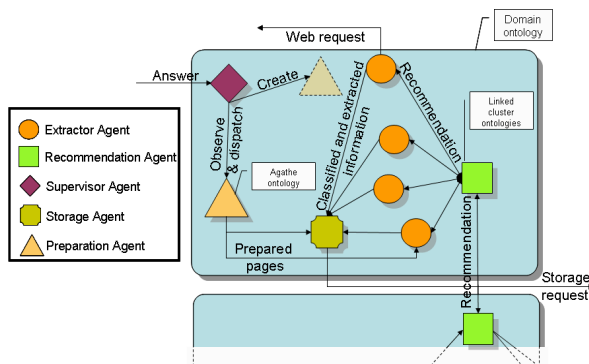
Web request

Domain ontology

Answer

Create

Recommendation

Linked cluster ontologies

Extractor Agent

Recommendation Agent

Supervisor Agent

Storage Agent

Preparation Agent

Observe & dispatch

Classified and extracted information

Agathe ontology

Prepared pages

Recommendation

Storage request